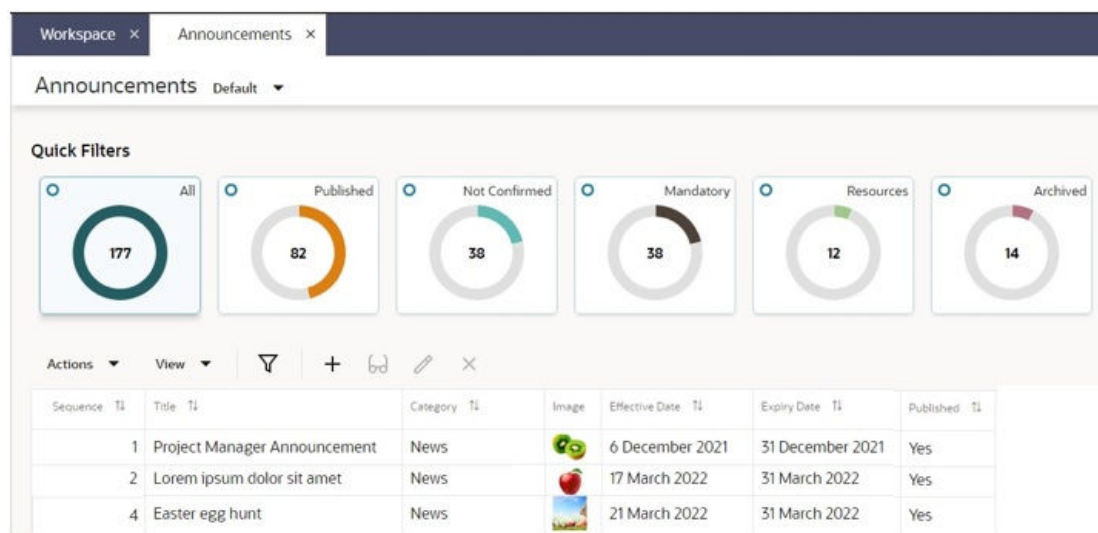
Workspace ×   Announcements ×

Announcements Default ▾

Quick Filters

All
177

Published
82

Not Confirmed
38

Mandatory
38

Resources
12

Archived
14

Actions ▾   View ▾

| Sequence | Title | Category | Image | Effective Date | Expiry Date | Published |
|---|---|---|---|---|---|---|
| 1 | Project Manager Announcement | News | | 6 December 2021 | 31 December 2021 | Yes |
| 2 | Lorem ipsum dolor sit amet | News | | 17 March 2022 | 31 March 2022 | Yes |
| 4 | Easter egg hunt | News | | 21 March 2022 | 31 March 2022 | Yes |